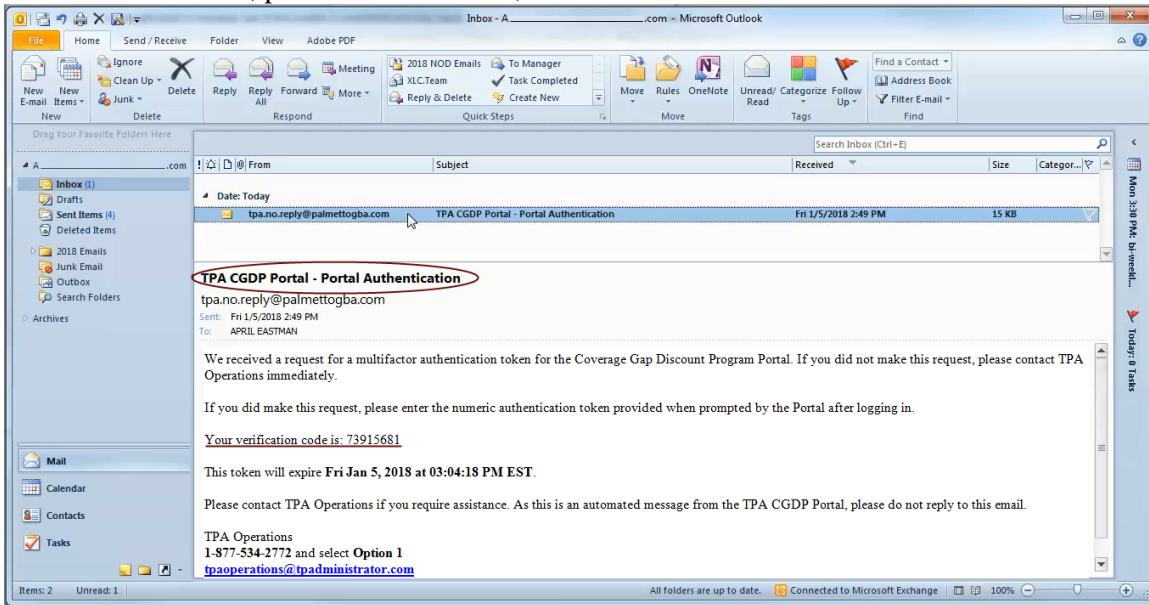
Inbox - A.com - Microsoft Outlook

File | Home | Send / Receive | Folder | View | Adobe PDF

New E-mail | New Items | New
Ignore | Clean Up | Junk | Delete | Delete
Reply | Reply All | Forward | Meeting | More | Respond
2018 NOD Emails | XLC.Team | Reply & Delete | To Manager | Task Completed | Create New | Quick Steps
Move | Rules | OneNote | Move
Unread/ Read | Categorize | Follow Up | Tags
Find a Contact | Address Book | Filter E-mail | Find

Drag Your Favorite Folders Here

A.com
Inbox (1)
Drafts
Sent Items (4)
Deleted Items
2018 Emails
Junk Email
Outbox
Search Folders
Archives

Search Inbox (Ctrl+E)

From | Subject | Received | Size | Categor...
Date: Today
tpa.no.reply@palmettogba.com | TPA CGDP Portal - Portal Authentication | Fri 1/5/2018 2:49 PM | 15 KB

TPA CGDP Portal - Portal Authentication
tpa.no.reply@palmettogba.com
Sent: Fri 1/5/2018 2:49 PM
To: APRIL EASTMAN

We received a request for a multifactor authentication token for the Coverage Gap Discount Program Portal. If you did not make this request, please contact TPA Operations immediately.

If you did make this request, please enter the numeric authentication token provided when prompted by the Portal after logging in.

Your verification code is: 73915681

This token will expire Fri Jan 5, 2018 at 03:04:18 PM EST.

Please contact TPA Operations if you require assistance. As this is an automated message from the TPA CGDP Portal, please do not reply to this email.

TPA Operations
1-877-534-2772 and select Option 1
tpaoperations@tpadministrator.com

Mon 3:30 PM: bi-weekl...
Today: 0 Tasks

Mail
Calendar
Contacts
Tasks

Items: 2 | Unread: 1 | All folders are up to date. | Connected to Microsoft Exchange | 100%